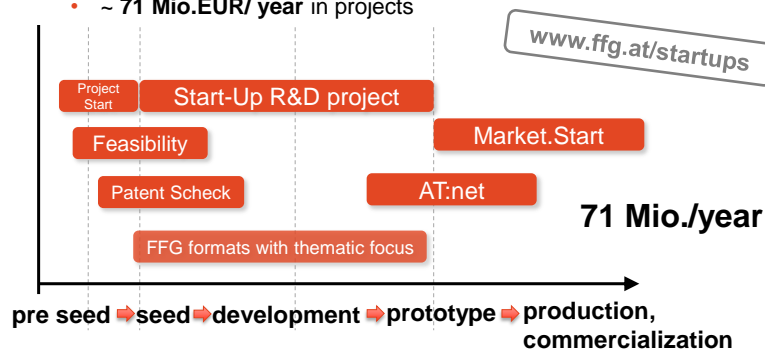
• ~ 71 Mio.EUR/ year in projects

www.ffg.at/startups

Project Start

Start-Up R&D project

Feasibility

Market.Start

Patent Scheck

AT:net

71 Mio./year

FFG formats with thematic focus

pre seed ➡ seed ➡ development ➡ prototype ➡ production, commercialization